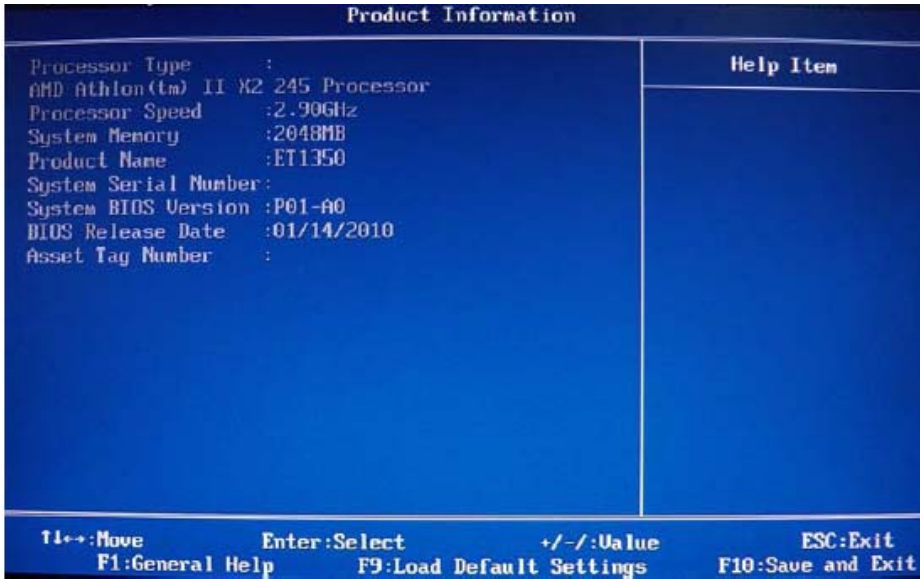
Product Information

Processor Type :
AMD Athlon(tm) II X2 245 Processor
Processor Speed :2.90GHz
System Memory :2048MB
Product Name :ET1350
System Serial Number:
System BIOS Version :P01-A0
BIOS Release Date :01/14/2010
Asset Tag Number :

Help Item

↑↓←→:Move Enter:Select +/-/:Value ESC:Exit
F1:General Help F9:Load Default Settings F10:Save and Exit